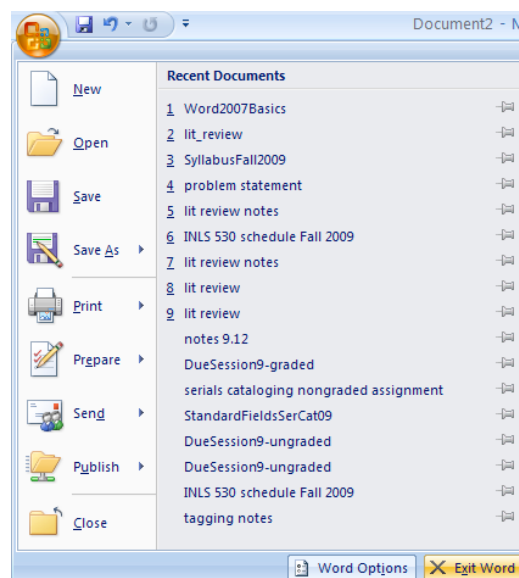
Document2 - M

New
Open
Save
Save As
Print
Prepare
Send
Publish
Close

Recent Documents
1 Word2007Basics
2 lit_review
3 SyllabusFall2009
4 problem statement
5 lit review notes
6 INLS 530 schedule Fall 2009
7 lit review notes
8 lit review
9 lit review
notes 9.12
DueSession9-graded
serials cataloging nongraded assignment
StandardFieldsSerCat09
DueSession9-ungraded
DueSession9-ungraded
INLS 530 schedule Fall 2009
tagging notes

Word Options
Exit Word